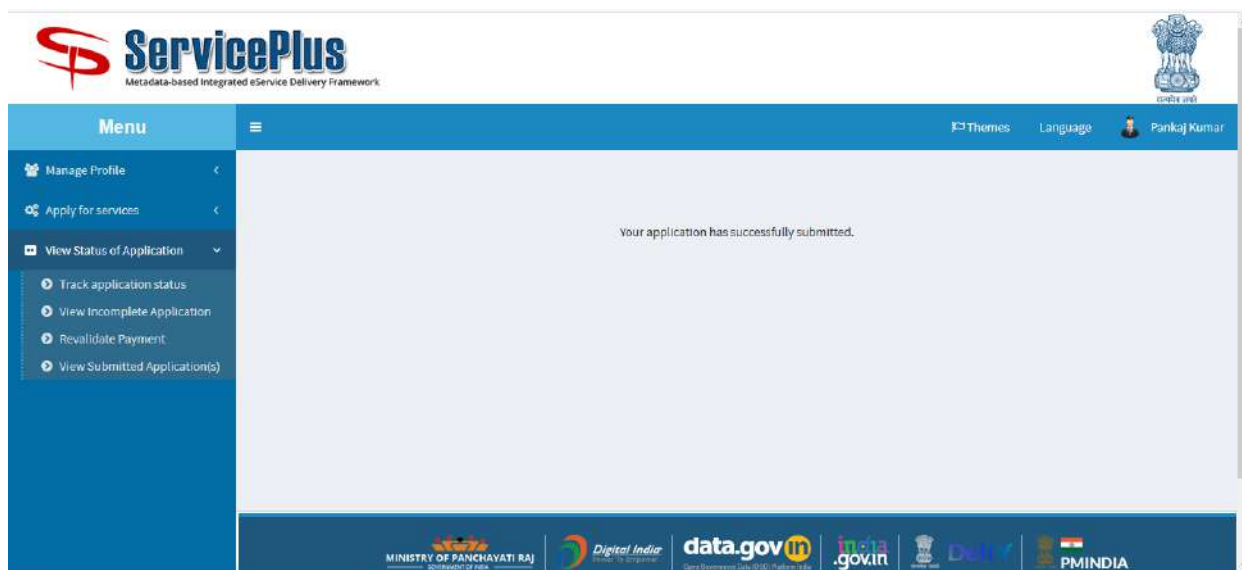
ServicePlus
Metadata-based Integrated eService Delivery Framework

सत्यमेव जयते

Menu

Themes Language Pankaj Kumar

Manage Profile
Apply for services
View Status of Application
Track application status
View Incomplete Application
Revalidate Payment
View Submitted Application(s)

Your application has successfully submitted.

MINISTRY OF PANCHAYATI RAJ
GOVERNMENT OF INDIA
Digital India
Power To Empower
data.gov.in
Open Government Data (OGD) Platform India
india.gov.in
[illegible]
PMINDIA